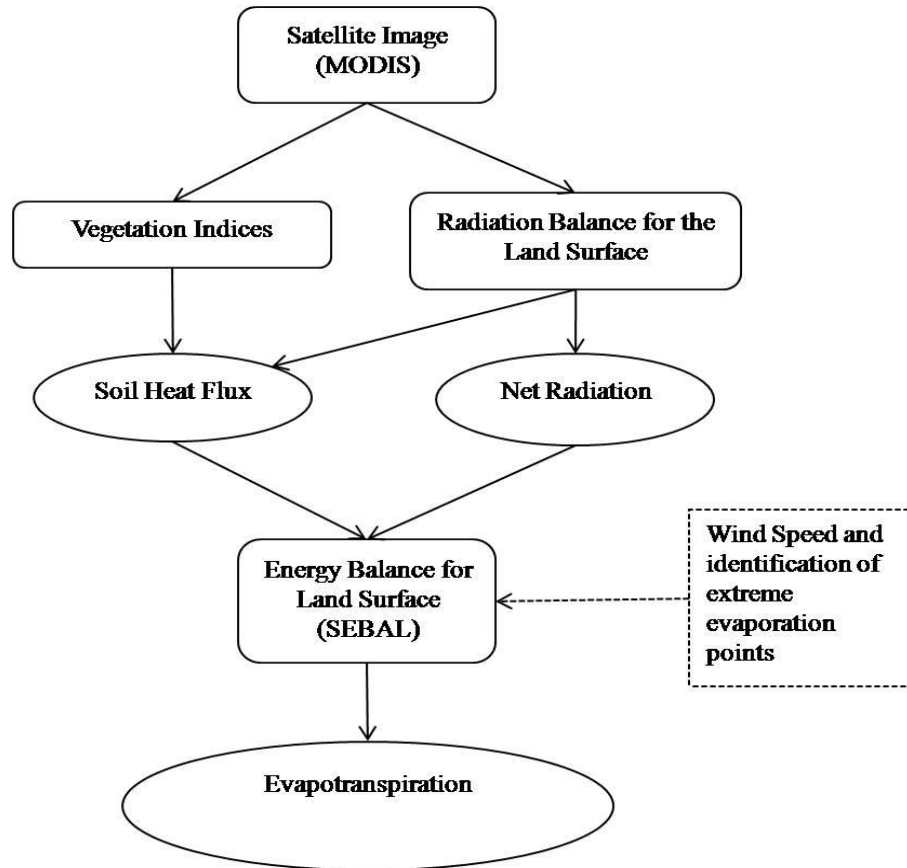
Satellite Image (MODIS)

Vegetation Indices

Radiation Balance for the Land Surface

Soil Heat Flux

Net Radiation

Energy Balance for Land Surface (SEBAL)

Wind Speed and identification of extreme evaporation points

Evapotranspiration